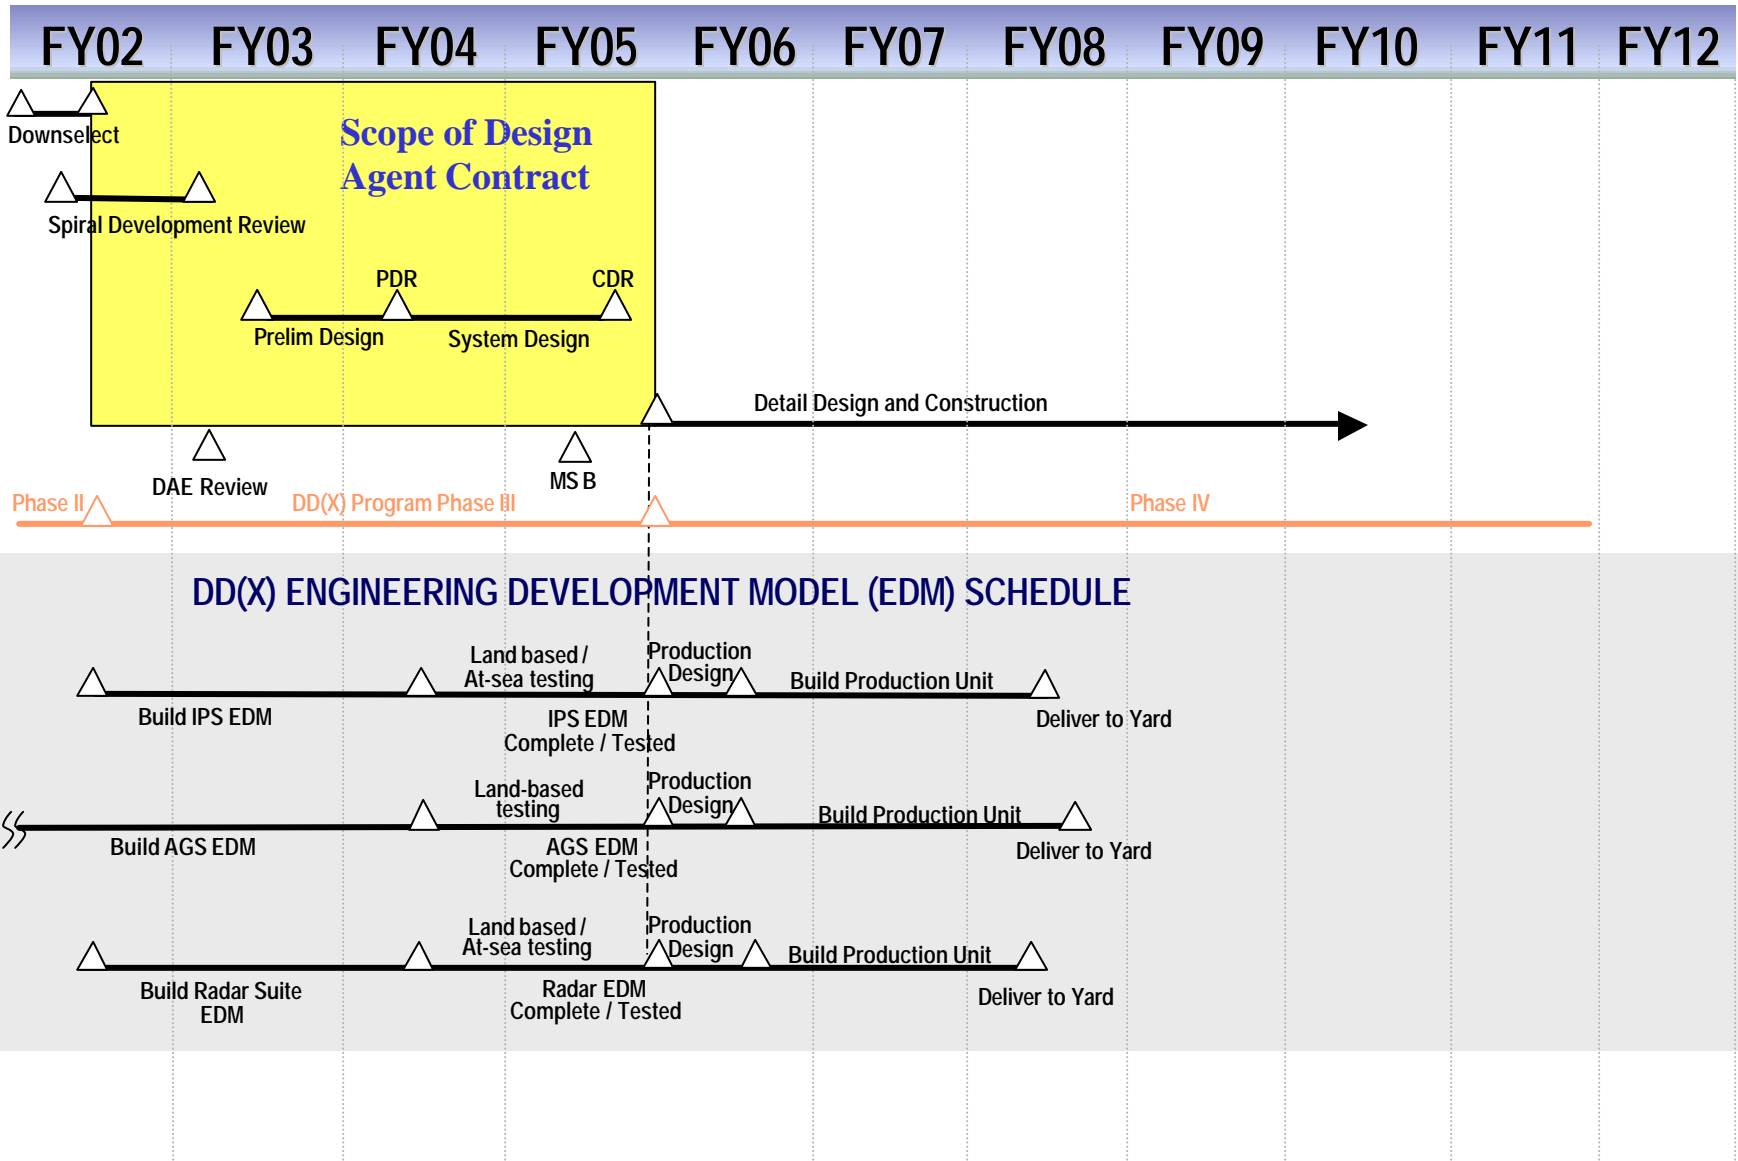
FY02 FY03 FY04 FY05 FY06 FY07 FY08 FY09 FY10 FY11 FY12

Downselect

Scope of Design Agent Contract

Spiral Development Review

PDR

CDR

Prelim Design

System Design

Detail Design and Construction

DAE Review

MS B

Phase II

DD(X) Program Phase III

Phase IV

DD(X) ENGINEERING DEVELOPMENT MODEL (EDM) SCHEDULE

Land based / At-sea testing

Production Design

Build Production Unit

Build IPS EDM

IPS EDM Complete / Tested

Deliver to Yard

Land-based testing

Production Design

Build Production Unit

Build AGS EDM

AGS EDM Complete / Tested

Deliver to Yard

Land based / At-sea testing

Production Design

Build Production Unit

Build Radar Suite EDM

Radar EDM Complete / Tested

Deliver to Yard